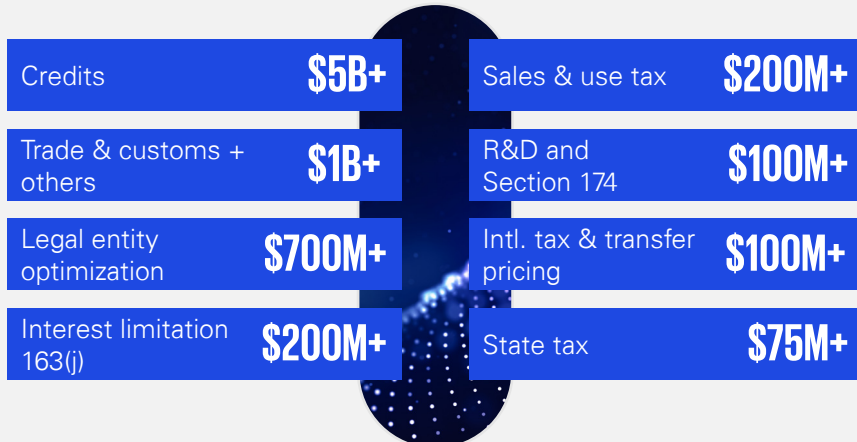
Credits $5B+

Trade & customs + others $1B+

Legal entity optimization $700M+

Interest limitation 163(j) $200M+

Sales & use tax $200M+

R&D and Section 174 $100M+

Intl. tax & transfer pricing $100M+

State tax $75M+